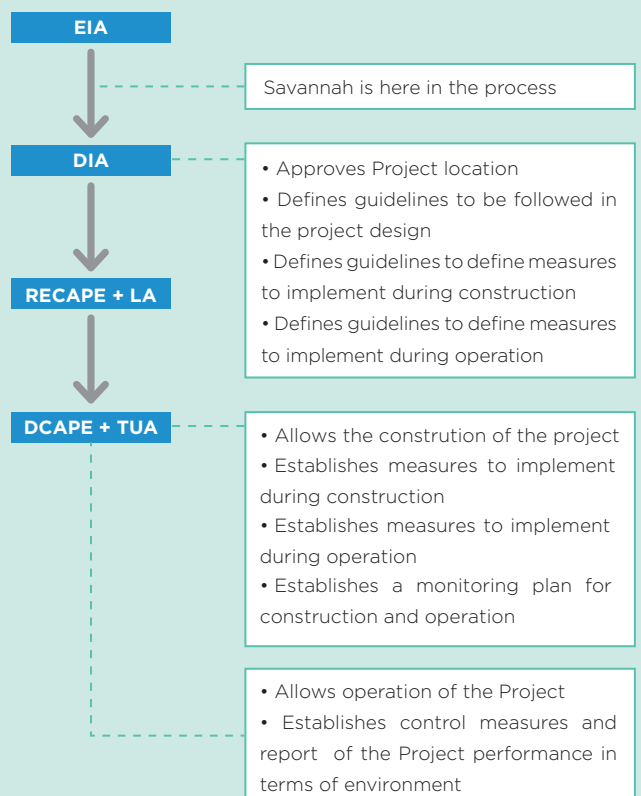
EIA

Savannah is here in the process

DIA

• Approves Project location
• Defines guidelines to be followed in the project design
• Defines guidelines to define measures to implement during construction
• Defines guidelines to define measures to implement during operation

RECAPE + LA

DCAPE + TUA

• Allows the constrution of the project
• Establishes measures to implement during construction
• Establishes measures to implement during operation
• Establishes a monitoring plan for construction and operation

• Allows operation of the Project
• Establishes control measures and report of the Project performance in terms of environment